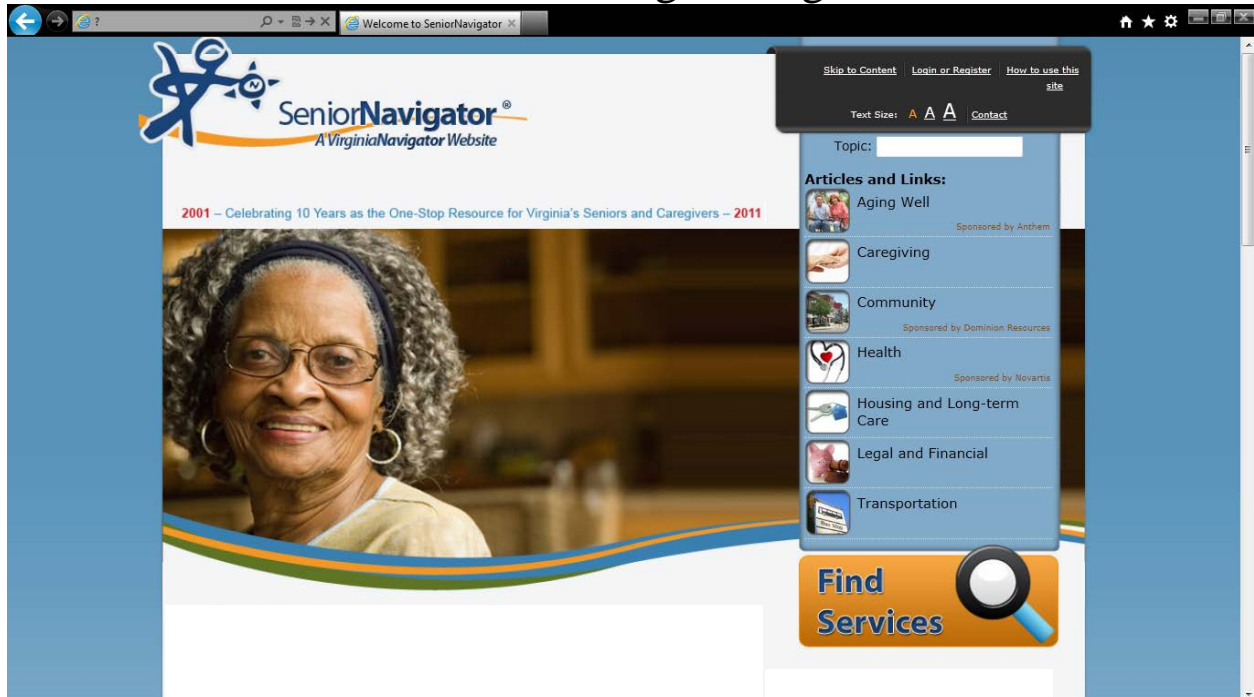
?

Welcome to SeniorNavigator

SeniorNavigator®
A VirginiaNavigator Website

Skip to Content | Login or Register | How to use this site

Text Size: A A A | Contact

Topic:

Articles and Links:

Aging Well
Sponsored by Anthem

Caregiving

Community
Sponsored by Dominion Resources

Health
Sponsored by Novartis

Housing and Long-term Care

Legal and Financial

Transportation

Find Services

2001 – Celebrating 10 Years as the One-Stop Resource for Virginia's Seniors and Caregivers – 2011